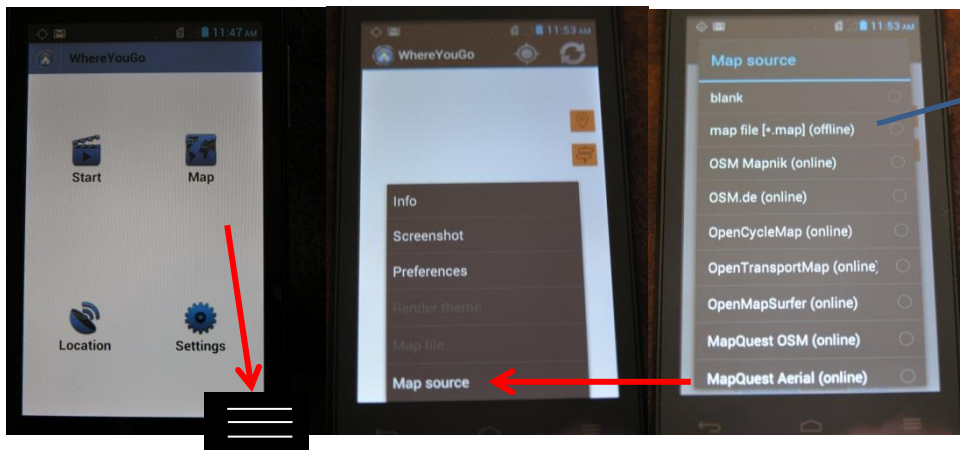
11:47 AM

WhereYouGo

Start

Map

Location

Settings

11:53 AM

WhereYouGo

Info

Screenshot

Preferences

Render theme

Map file

Map source

11:53 AM

Map source

blank

map file [*.map] (offline)

OSM Mapnik (online)

OSM.de (online)

OpenCycleMap (online)

OpenTransportMap (online)

OpenMapSurfer (online)

MapQuest OSM (online)

MapQuest Aerial (online)